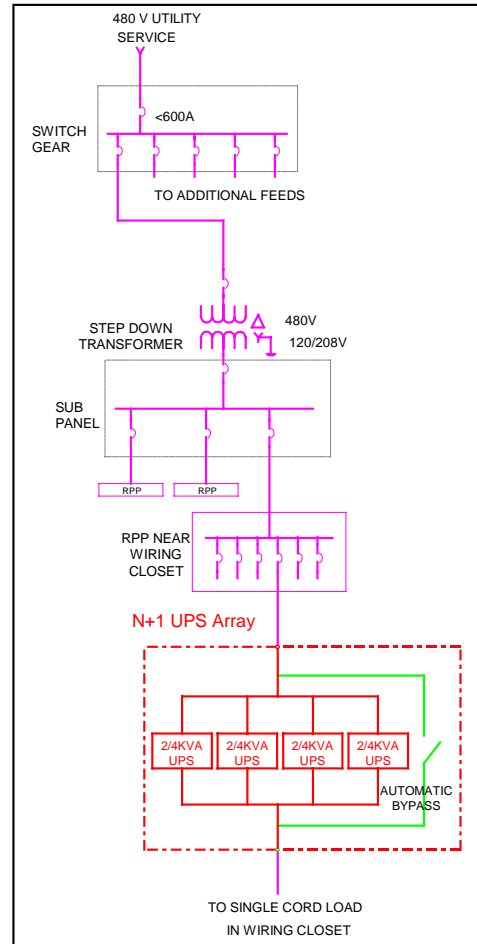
480 V UTILITY SERVICE

SWITCH GEAR

<600A

TO ADDITIONAL FEEDS

STEP DOWN TRANSFORMER

480V

120/208V

SUB PANEL

RPP

RPP

RPP NEAR WIRING CLOSET

N+1 UPS Array

2/4KVA UPS

2/4KVA UPS

2/4KVA UPS

2/4KVA UPS

AUTOMATIC BYPASS

TO SINGLE CORD LOAD IN WIRING CLOSET